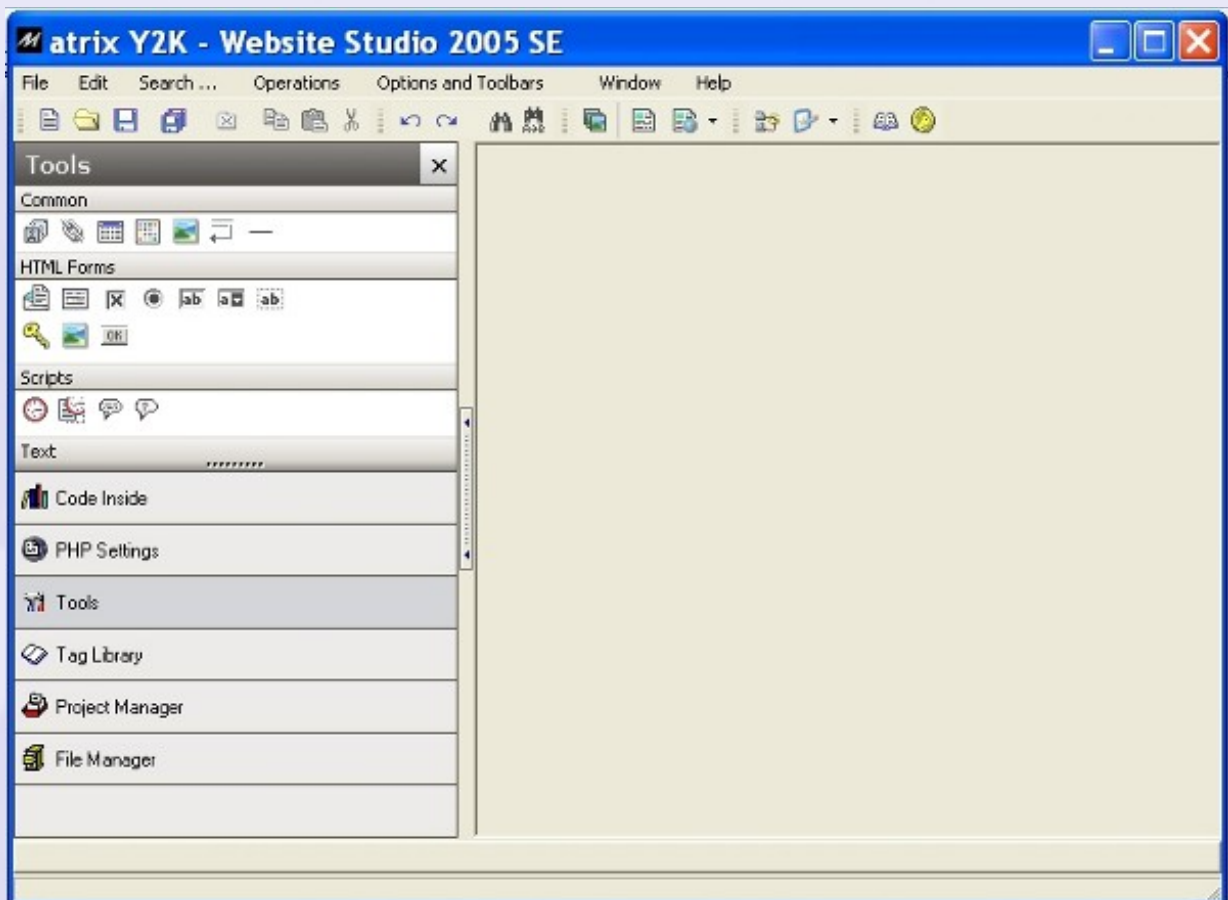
atrix Y2K - Website Studio 2005 SE

File Edit Search ... Operations Options and Toolbars Window Help

Tools

Common

HTML Forms

ab ab ab

OK

Scripts

Text

Code Inside

PHP Settings

Tools

Tag Library

Project Manager

File Manager